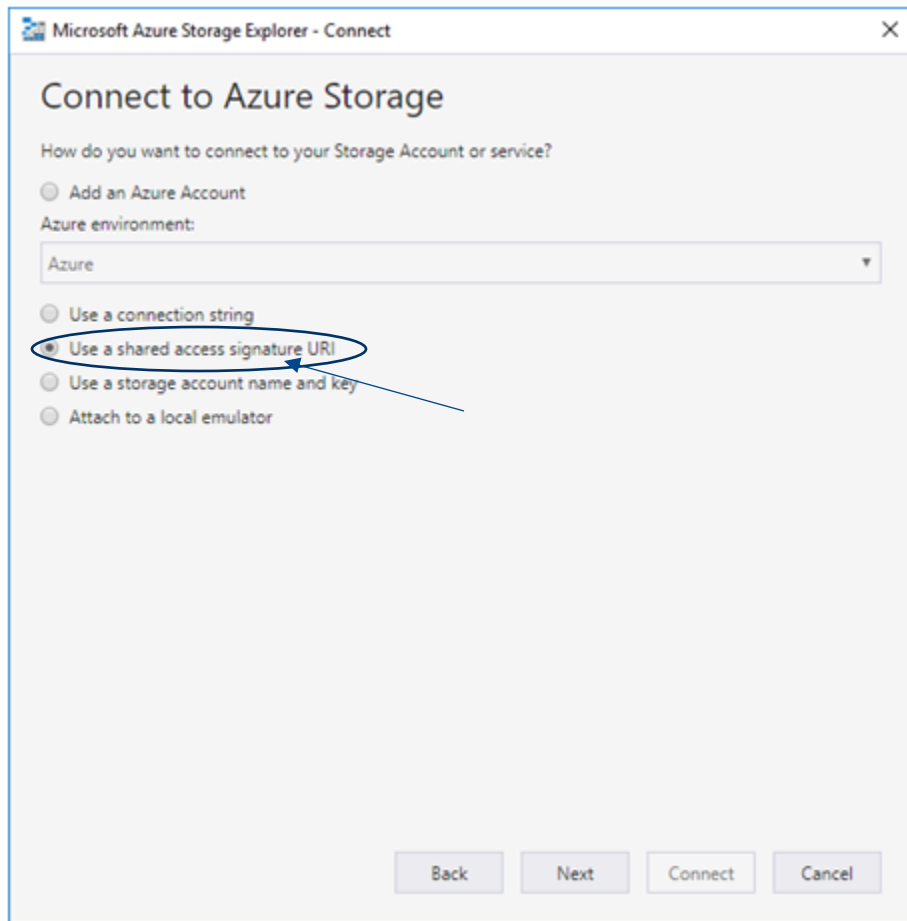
Microsoft Azure Storage Explorer - Connect

×

Connect to Azure Storage

How do you want to connect to your Storage Account or service?

Add an Azure Account

Azure environment:

Azure

Use a connection string

Use a shared access signature URI

Use a storage account name and key

Attach to a local emulator

Back

Next

Connect

Cancel